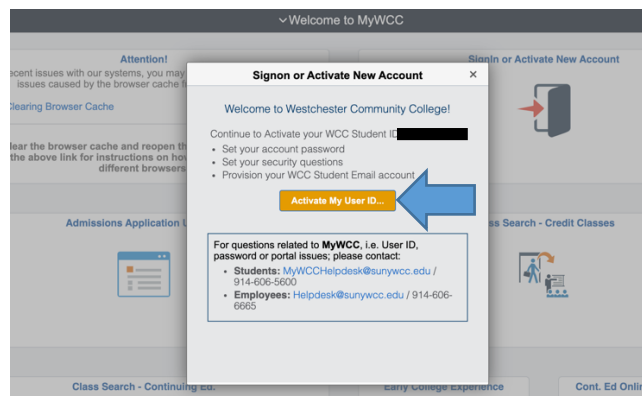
Welcome to MyWCC

Attention!

ecent issues with our systems, you may issues caused by the browser cache f

Clearing Browser Cache

lear the browser cache and reopen th the above link for instructions on ho different browsers

Signin or Activate New Account

Admissions Application

ss Search - Credit Classes

Class Search - Continuing Ed.

Early College Experience

Cont. Ed Onli

Signon or Activate New Account

×

Welcome to Westchester Community College!

Continue to Activate your WCC Student ID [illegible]

- Set your account password
- Set your security questions
- Provision your WCC Student Email account

Activate My User ID...

For questions related to **MyWCC**, i.e. User ID, password or portal issues; please contact:

- **Students:** MyWCCHelpdesk@sunywcc.edu / 914-606-5600
- **Employees:** Helpdesk@sunywcc.edu / 914-606-6665